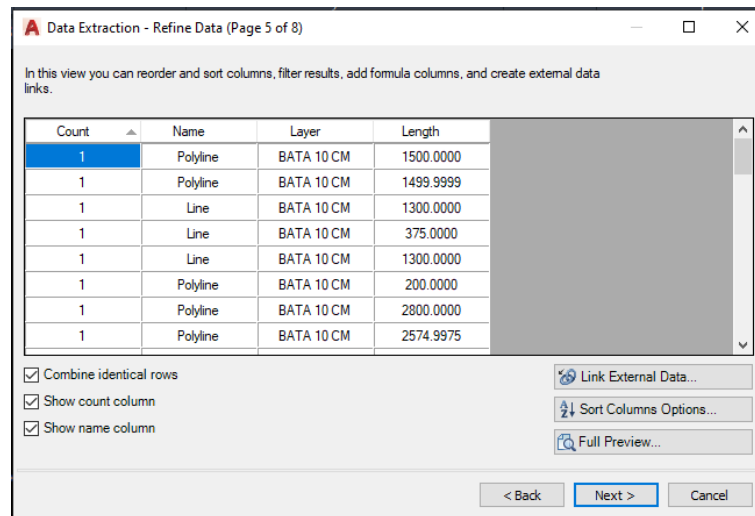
Data Extraction - Refine Data (Page 5 of 8)

In this view you can reorder and sort columns, filter results, add formula columns, and create external data links.

| Count | Name | Layer | Length |
|---|---|---|---|
| 1 | Polyline | BATA 10 CM | 1500.0000 |
| 1 | Polyline | BATA 10 CM | 1499.9999 |
| 1 | Line | BATA 10 CM | 1300.0000 |
| 1 | Line | BATA 10 CM | 375.0000 |
| 1 | Line | BATA 10 CM | 1300.0000 |
| 1 | Polyline | BATA 10 CM | 200.0000 |
| 1 | Polyline | BATA 10 CM | 2800.0000 |
| 1 | Polyline | BATA 10 CM | 2574.9975 |

Combine identical rows
Show count column
Show name column

Link External Data...
Sort Columns Options...
Full Preview...

< Back
Next >
Cancel